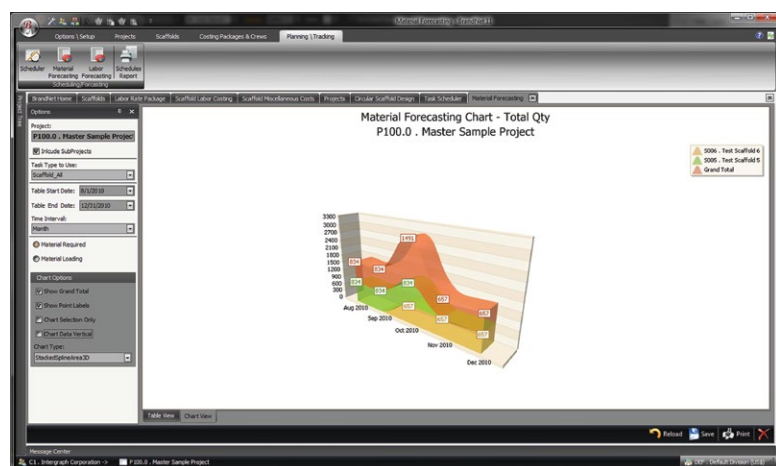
Material Forecasting - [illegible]

Options | Setup Projects Scaffolds Costing Packages & Crews Planning | Tracking

Scheduler Material Forecasting Labor Forecasting Schedules Report
Scheduling/Forecasting

Brandhet Home Scaffolds Labor Rate Package Scaffold Labor Costing Scaffold Miscellaneous Costs Projects Circular Scaffold Design Task Scheduler Material Forecasting

Options
Project:
P100.0 . Master Sample Projec
Include SubProjects
Task Type to Use:
Scaffold_All
Table Start Date: 8/1/2010
Table End Date: 12/31/2010
Time Interval:
Month
Material Required
Material Loading

Chart Options
Show Grand Total
Show Point Labels
Chart Selection Only
Chart Data Vertical
Chart Type:
StackedSplineArea3D

Material Forecasting Chart - Total Qty
P100.0 . Master Sample Project

S006 . Test Scaffold 6
S005 . Test Scaffold 5
Grand Total

3300
3000
2700
2400
2100
1800
1500
1200
900
600
300
0

834
834
1491
834
834
834
657
657
657
657
657

Aug 2010
Sep 2010
Oct 2010
Nov 2010
Dec 2010

Table View Chart View

Reload Save Print

Message Center
C1 . Intergraph Corporation -> P100.0 . Master Sample Project
DEF . Default Division (USA)